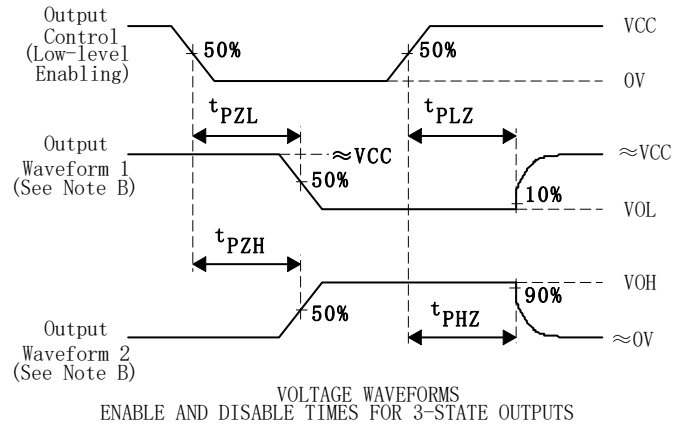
Output Control (Low-level Enabling)

50%

50%

VCC

0V

$t_{PZL}$

$t_{PLZ}$

Output Waveform 1 (See Note B)

≈VCC

50%

≈VCC

10%

VOL

$t_{PZH}$

VOH

90%

Output Waveform 2 (See Note B)

50%

$t_{PHZ}$

≈0V

VOLTAGE WAVEFORMS
ENABLE AND DISABLE TIMES FOR 3-STATE OUTPUTS